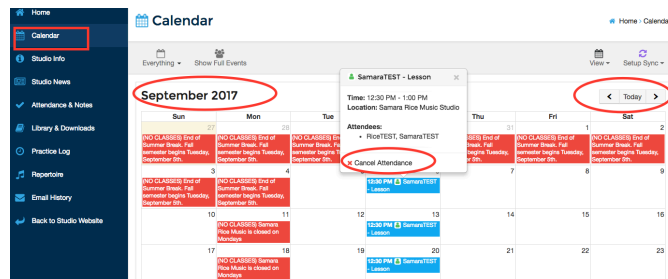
Home
Calendar
Studio Info
Studio News
Attendance & Notes
Library & Downloads
Practice Log
Repertoire
Email History
Back to Studio Website

Calendar

Home > Calendar

Everything
Show Full Events

View
Setup Sync

September 2017

Today

SamaraTEST - Lesson

Time: 12:30 PM - 1:00 PM
Location: Samara Rice Music Studio

Attendees:
• RiceTEST, SamaraTEST

Cancel Attendance

| Sun | Mon | Tue | Wed | Thu | Fri | Sat |
|---|---|---|---|---|---|---|
| 27 (NO CLASSES) End of Summer Break. Fall semester begins Tuesday, September 5th. | 28 (NO CLASSES) End of Summer Break. Fall semester begins Tuesday, September 5th. | 29 (NO CLASSES) End of Summer Break. Fall semester begins Tuesday, September 5th. | 30 | 31 (NO CLASSES) End of Summer Break. Fall semester begins Tuesday, September 5th. | 1 (NO CLASSES) End of Summer Break. Fall semester begins Tuesday, September 5th. | 2 (NO CLASSES) End of Summer Break. Fall semester begins Tuesday, September 5th. |
| 3 (NO CLASSES) End of Summer Break. Fall semester begins Tuesday, September 5th. | 4 (NO CLASSES) End of Summer Break. Fall semester begins Tuesday, September 5th. | 5 | 6 12:30 PM SamaraTEST - Lesson | 7 | 8 | 9 |
| 10 | 11 (NO CLASSES) Samara Rice Music is closed on Mondays | 12 | 13 12:30 PM SamaraTEST - Lesson | 14 | 15 | 16 |
| 17 | 18 (NO CLASSES) Samara Rice Music is closed on Mondays | 19 | 20 12:30 PM SamaraTEST - Lesson | 21 | 22 | 23 |